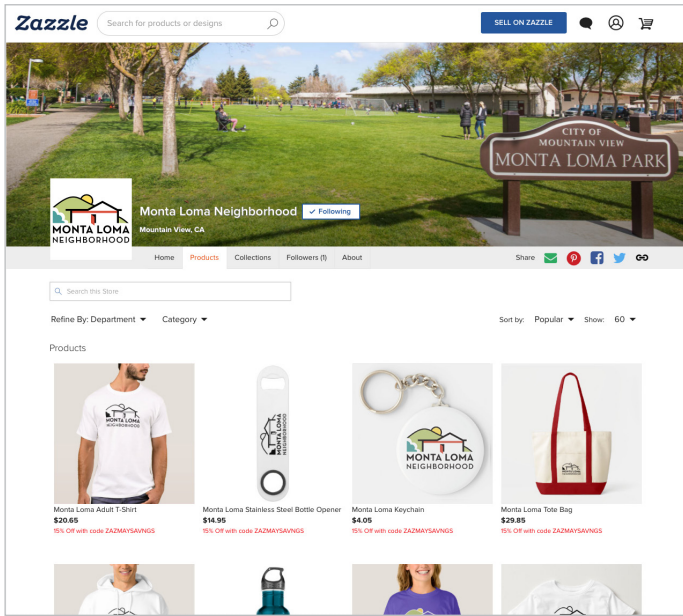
Zazzle

Search for products or designs

SELL ON ZAZZLE

CITY OF MOUNTAIN VIEW
MONTA LOMA PARK

MONTA LOMA NEIGHBORHOOD

Monta Loma Neighborhood ✓ Following

Mountain View, CA

Home Products Collections Followers (1) About

Share

Search this Store

Refine By: Department Category

Sort by: Popular Show: 60

Products

MONTA LOMA NEIGHBORHOOD

Monta Loma Adult T-Shirt
$20.65
15% Off with code ZAZMAYSAVNGS

MONTA LOMA NEIGHBORHOOD

Monta Loma Stainless Steel Bottle Opener
$14.95
15% Off with code ZAZMAYSAVNGS

MONTA LOMA NEIGHBORHOOD

Monta Loma Keychain
$4.05
15% Off with code ZAZMAYSAVNGS

MONTA LOMA NEIGHBORHOOD

Monta Loma Tote Bag
$29.85
15% Off with code ZAZMAYSAVNGS